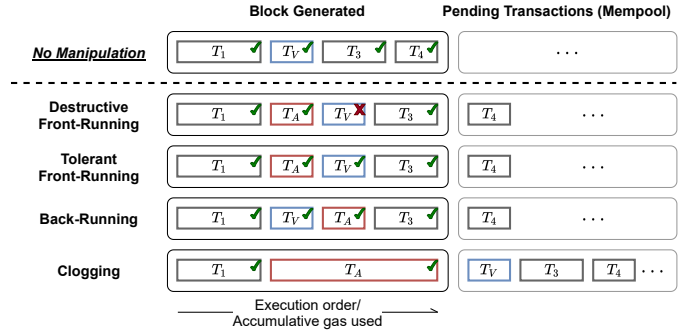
Block Generated

Pending Transactions (Mempool)

No Manipulation

$T_1$ $T_V$ $T_3$ $T_4$

...

Destructive Front-Running

$T_1$ $T_A$ $T_V$ $T_3$

$T_4$ ...

Tolerant Front-Running

$T_1$ $T_A$ $T_V$ $T_3$

$T_4$ ...

Back-Running

$T_1$ $T_V$ $T_A$ $T_3$

$T_4$ ...

Clogging

$T_1$ $T_A$

$T_V$ $T_3$ $T_4$ ...

Execution order/ Accumulative gas used